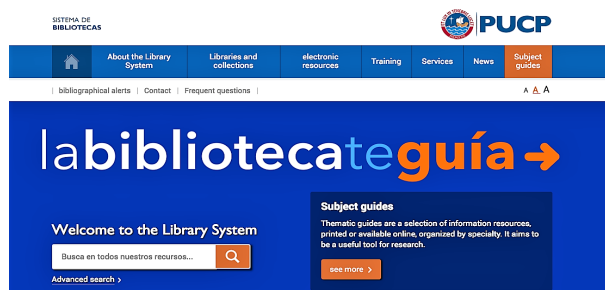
SISTEMA DE
BIBLIOTECAS

PUCP

About the Library System | Libraries and collections | electronic resources | Training | Services | News | Subject guides

bibliographical alerts | Contact | Frequent questions

A A A

labibliotecateguía →

Welcome to the Library System

Busca en todos nuestros recursos...

Advanced search ›

Subject guides

Thematic guides are a selection of information resources, printed or available online, organized by specialty. It aims to be a useful tool for research.

see more ›